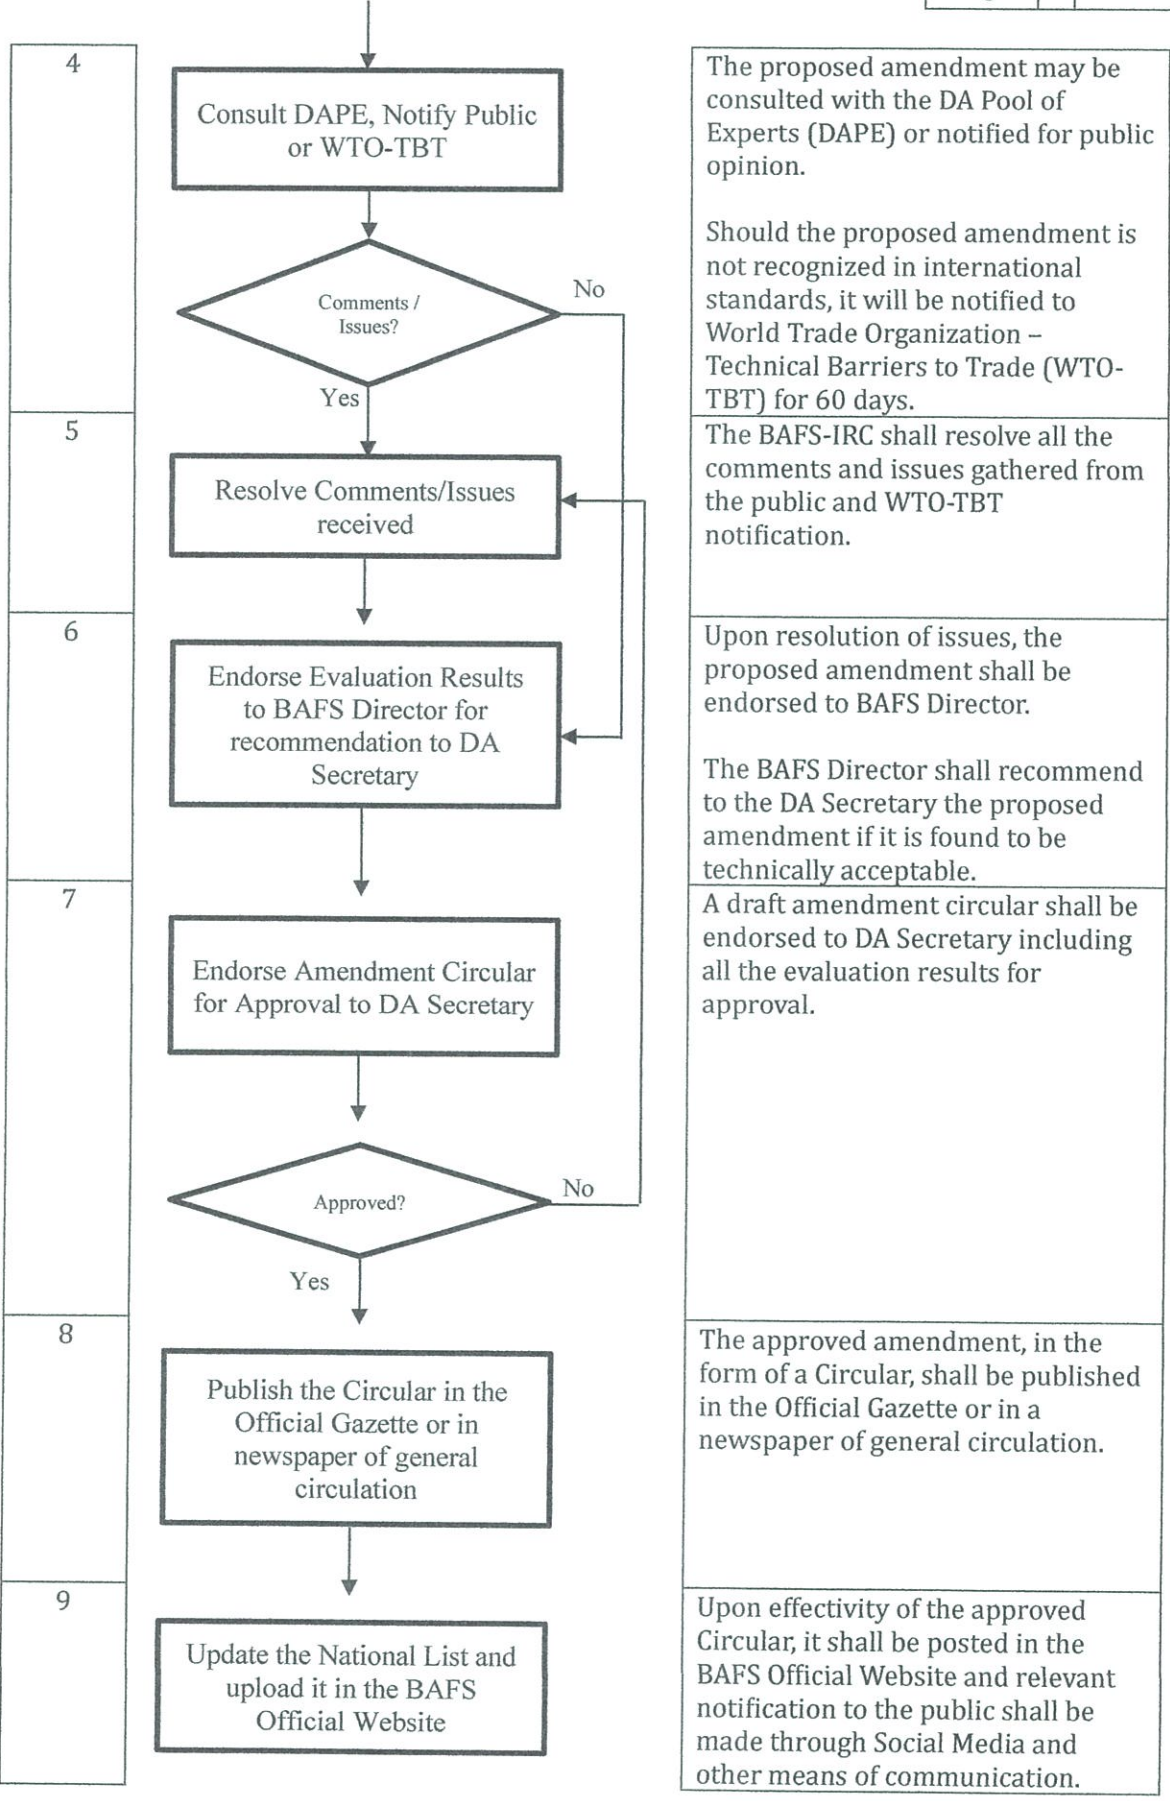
| Step | Flowchart | Description |
|---|---|---|
| 4 | Consult DAPE, Notify Public or WTO-TBT<br>Comments / Issues?<br>No<br>Yes | The proposed amendment may be consulted with the DA Pool of Experts (DAPE) or notified for public opinion.<br><br>Should the proposed amendment is not recognized in international standards, it will be notified to World Trade Organization – Technical Barriers to Trade (WTO-TBT) for 60 days. |
| 5 | Resolve Comments/Issues received | The BAFS-IRC shall resolve all the comments and issues gathered from the public and WTO-TBT notification. |
| 6 | Endorse Evaluation Results to BAFS Director for recommendation to DA Secretary | Upon resolution of issues, the proposed amendment shall be endorsed to BAFS Director.<br><br>The BAFS Director shall recommend to the DA Secretary the proposed amendment if it is found to be technically acceptable. |
| 7 | Endorse Amendment Circular for Approval to DA Secretary<br>Approved?<br>No<br>Yes | A draft amendment circular shall be endorsed to DA Secretary including all the evaluation results for approval. |
| 8 | Publish the Circular in the Official Gazette or in newspaper of general circulation | The approved amendment, in the form of a Circular, shall be published in the Official Gazette or in a newspaper of general circulation. |
| 9 | Update the National List and upload it in the BAFS Official Website | Upon effectivity of the approved Circular, it shall be posted in the BAFS Official Website and relevant notification to the public shall be made through Social Media and other means of communication. |